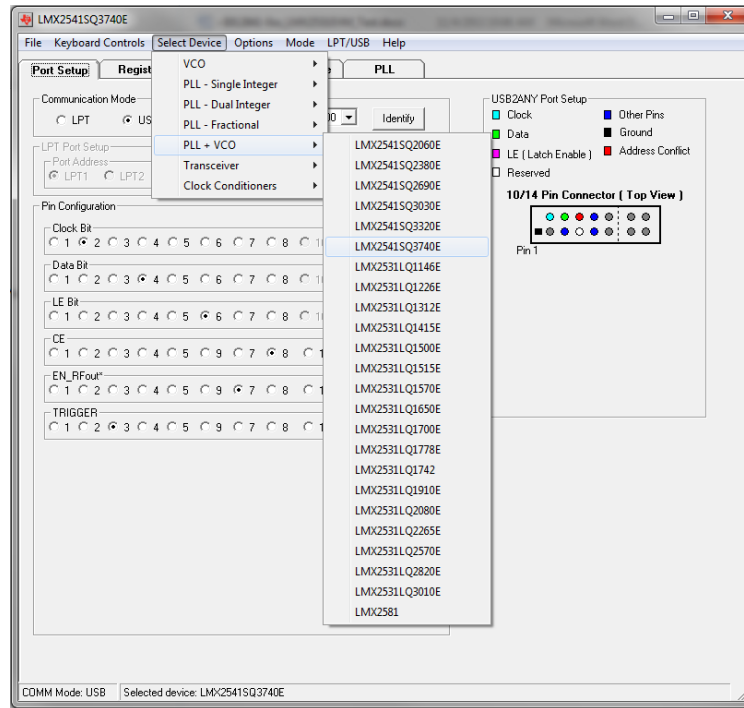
LMX2541SQ3740E

File Keyboard Controls Select Device Options Mode LPT/USB Help

Port Setup Regist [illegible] PLL

VCO
PLL - Single Integer
PLL - Dual Integer
PLL - Fractional
PLL + VCO
Transceiver
Clock Conditioners

LMX2541SQ2060E
LMX2541SQ2380E
LMX2541SQ2690E
LMX2541SQ3030E
LMX2541SQ3320E
LMX2541SQ3740E
LMX2531LQ1146E
LMX2531LQ1226E
LMX2531LQ1312E
LMX2531LQ1415E
LMX2531LQ1500E
LMX2531LQ1515E
LMX2531LQ1570E
LMX2531LQ1650E
LMX2531LQ1700E
LMX2531LQ1778E
LMX2531LQ1742
LMX2531LQ1910E
LMX2531LQ2080E
LMX2531LQ2265E
LMX2531LQ2570E
LMX2531LQ2820E
LMX2531LQ3010E
LMX2581

Communication Mode
LPT US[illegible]
Identify

LPT Port Setup
Port Address
LPT1 LPT2

Pin Configuration
Clock Bit
1 2 3 4 5 6 7 8
Data Bit
1 2 3 4 5 6 7 8
LE Bit
1 2 3 4 5 6 7 8
CE
1 2 3 4 5 9 7 8 1
EN_RFout*
1 2 3 4 5 9 7 8 1
TRIGGER
1 2 3 4 5 9 7 8 1

USB2ANY Port Setup
Clock
Other Pins
Data
Ground
LE ( Latch Enable )
Address Conflict
Reserved
10/14 Pin Connector ( Top View )
Pin 1

COMM Mode: USB Selected device: LMX2541SQ3740E